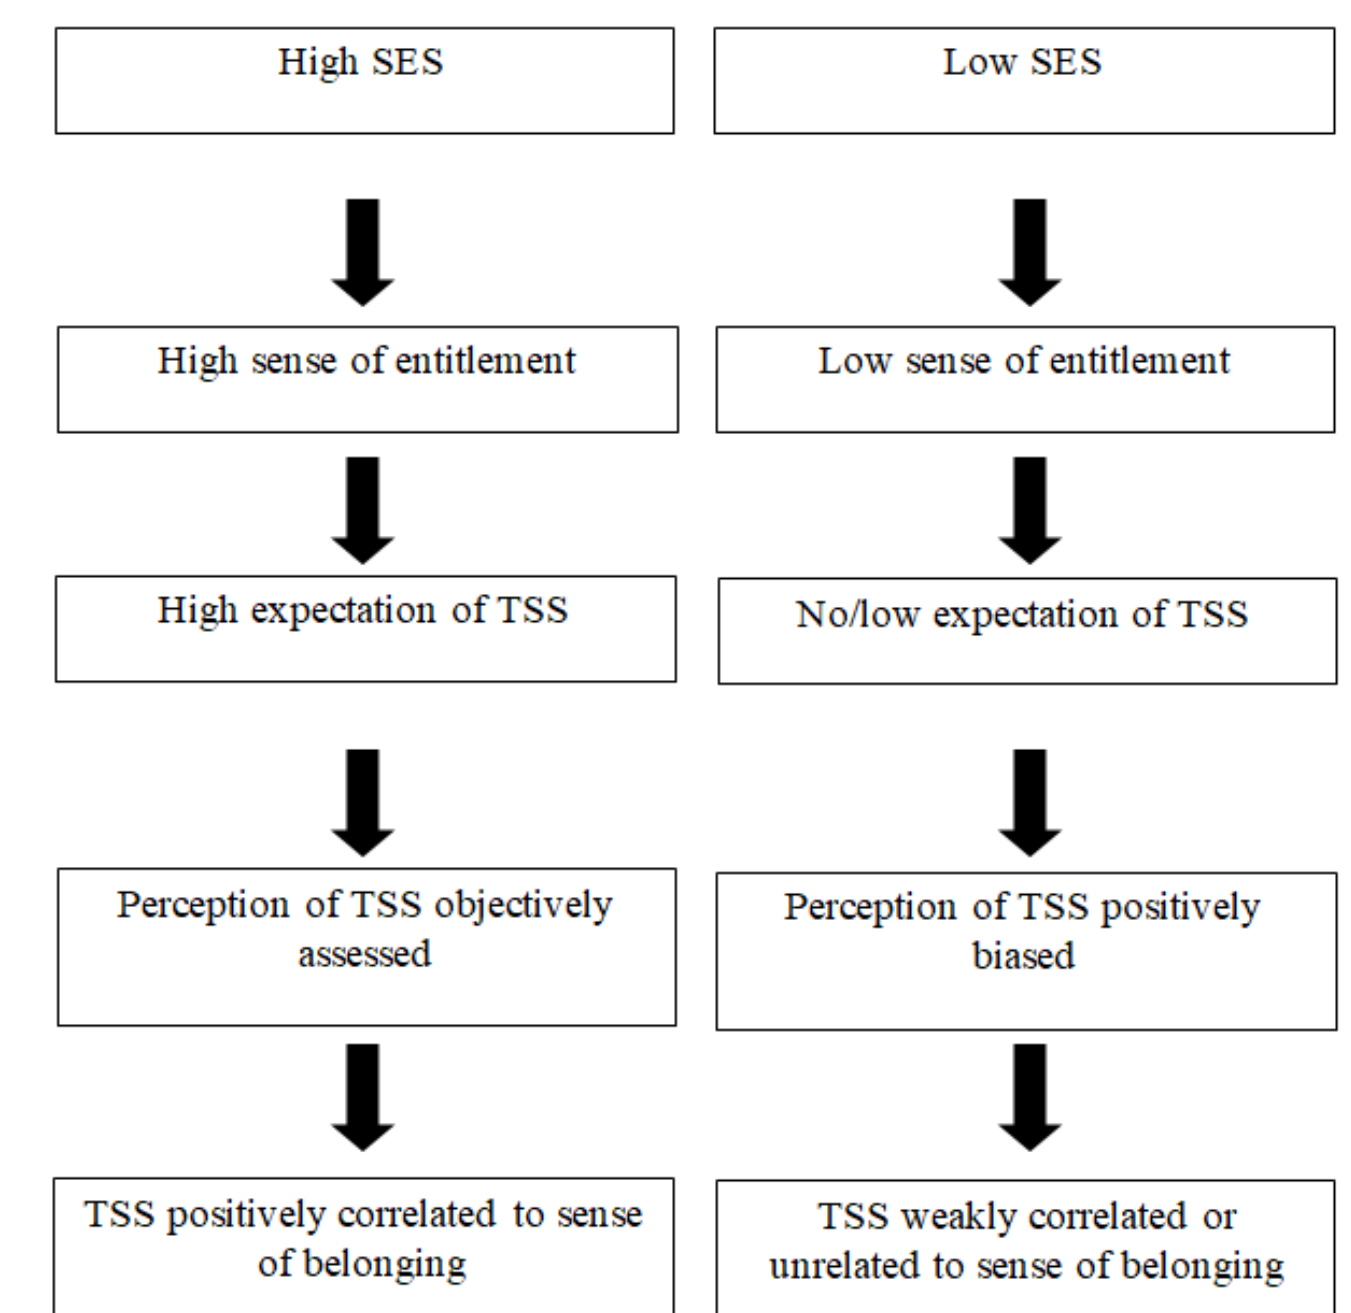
High SES

High sense of entitlement

High expectation of TSS

Perception of TSS objectively assessed

TSS positively correlated to sense of belonging

Low SES

Low sense of entitlement

No/low expectation of TSS

Perception of TSS positively biased

TSS weakly correlated or unrelated to sense of belonging